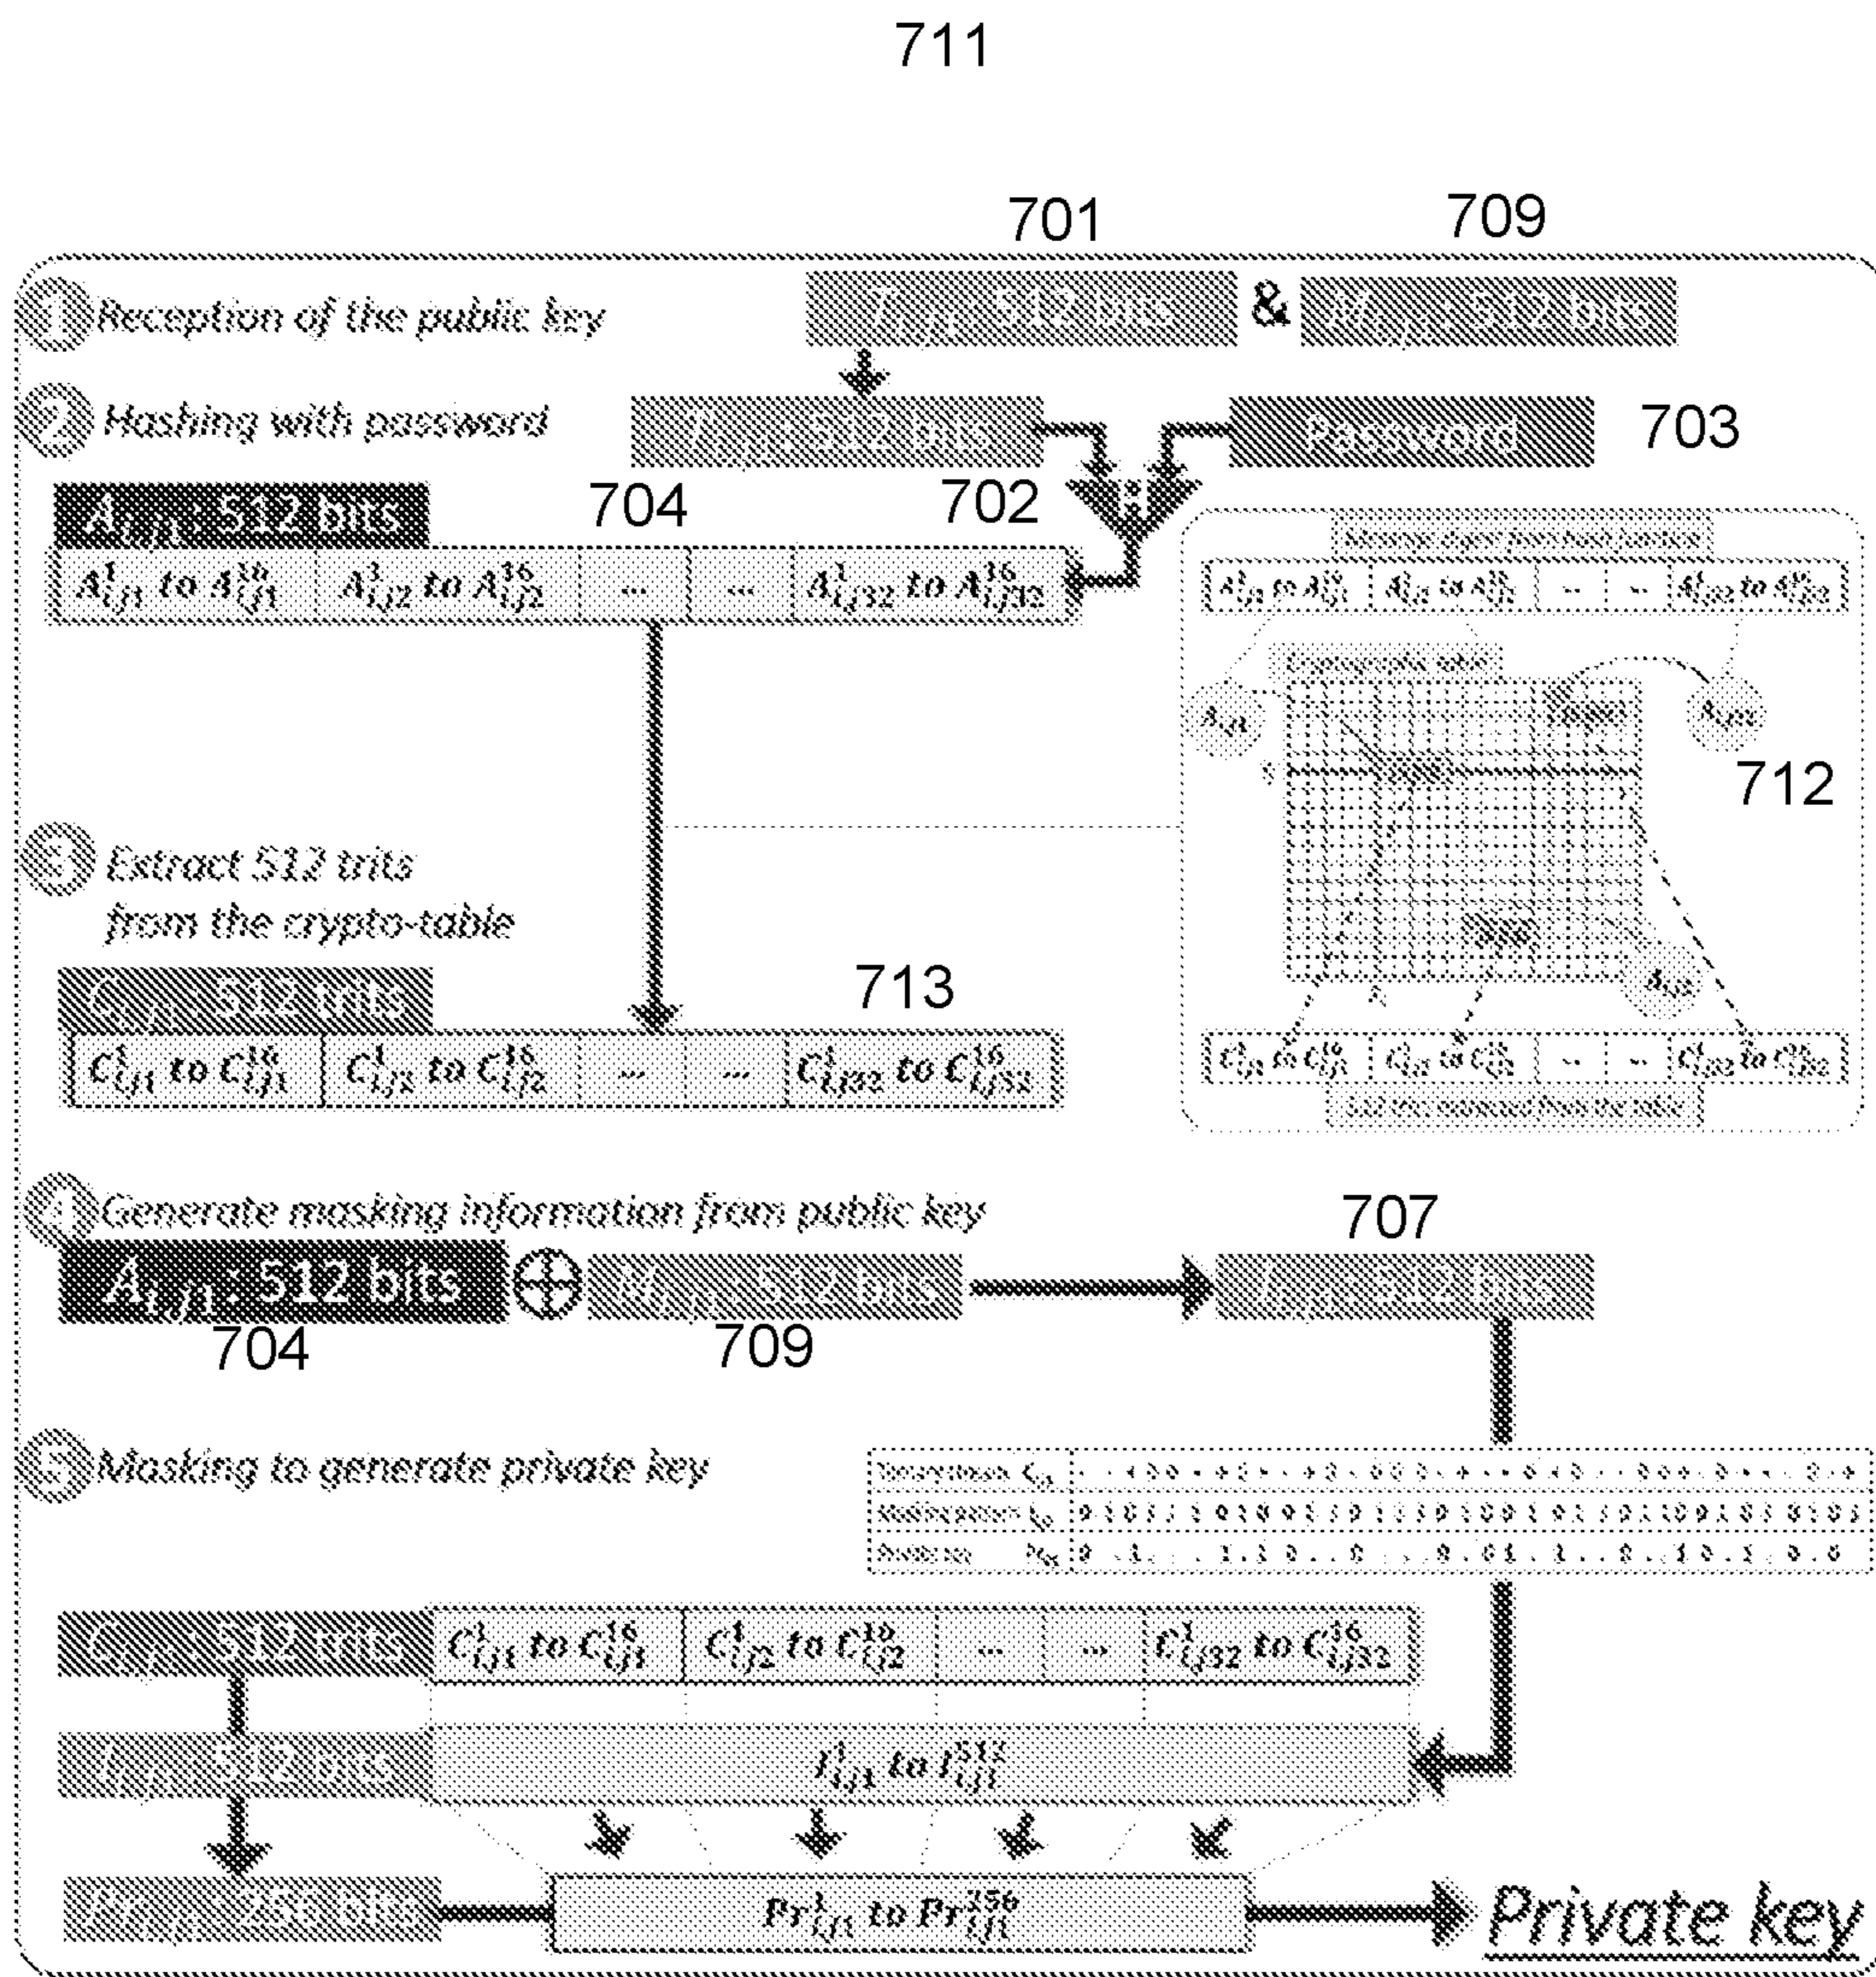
711

701

709

1 Reception of the public key

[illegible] & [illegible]

2 Hashing with password

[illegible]

Password

703

$A_{i,j1}$: 512 bits

704

702

| $A^1_{i,j1}$ to $A^{16}_{i,j1}$ | $A^1_{i,j2}$ to $A^{16}_{i,j2}$ | ... | ... | $A^1_{i,j32}$ to $A^{16}_{i,j32}$ |
|---|---|---|---|---|

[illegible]

| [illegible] | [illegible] | ... | ... | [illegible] |
|---|---|---|---|---|

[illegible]

712

3 Extract 512 trits from the crypto-table

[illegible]

713

| $C^1_{i,j1}$ to $C^{16}_{i,j1}$ | $C^1_{i,j2}$ to $C^{16}_{i,j2}$ | ... | ... | $C^1_{i,j32}$ to $C^{16}_{i,j32}$ |
|---|---|---|---|---|

| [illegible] | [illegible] | ... | ... | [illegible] |
|---|---|---|---|---|

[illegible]

4 Generate masking information from public key

707

$A_{i,j1}$: 512 bits

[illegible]

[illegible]

704

709

5 Masking to generate private key

| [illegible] | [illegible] |
|---|---|
| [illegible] | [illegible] |
| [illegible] | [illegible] |

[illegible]

| $C^1_{i,j1}$ to $C^{16}_{i,j1}$ | $C^1_{i,j2}$ to $C^{16}_{i,j2}$ | ... | ... | $C^1_{i,j32}$ to $C^{16}_{i,j32}$ |
|---|---|---|---|---|

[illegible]

$I^1_{i,j1}$ to $I^{512}_{i,j1}$

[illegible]

$Pr^1_{i,j1}$ to $Pr^{256}_{i,j1}$

Private key